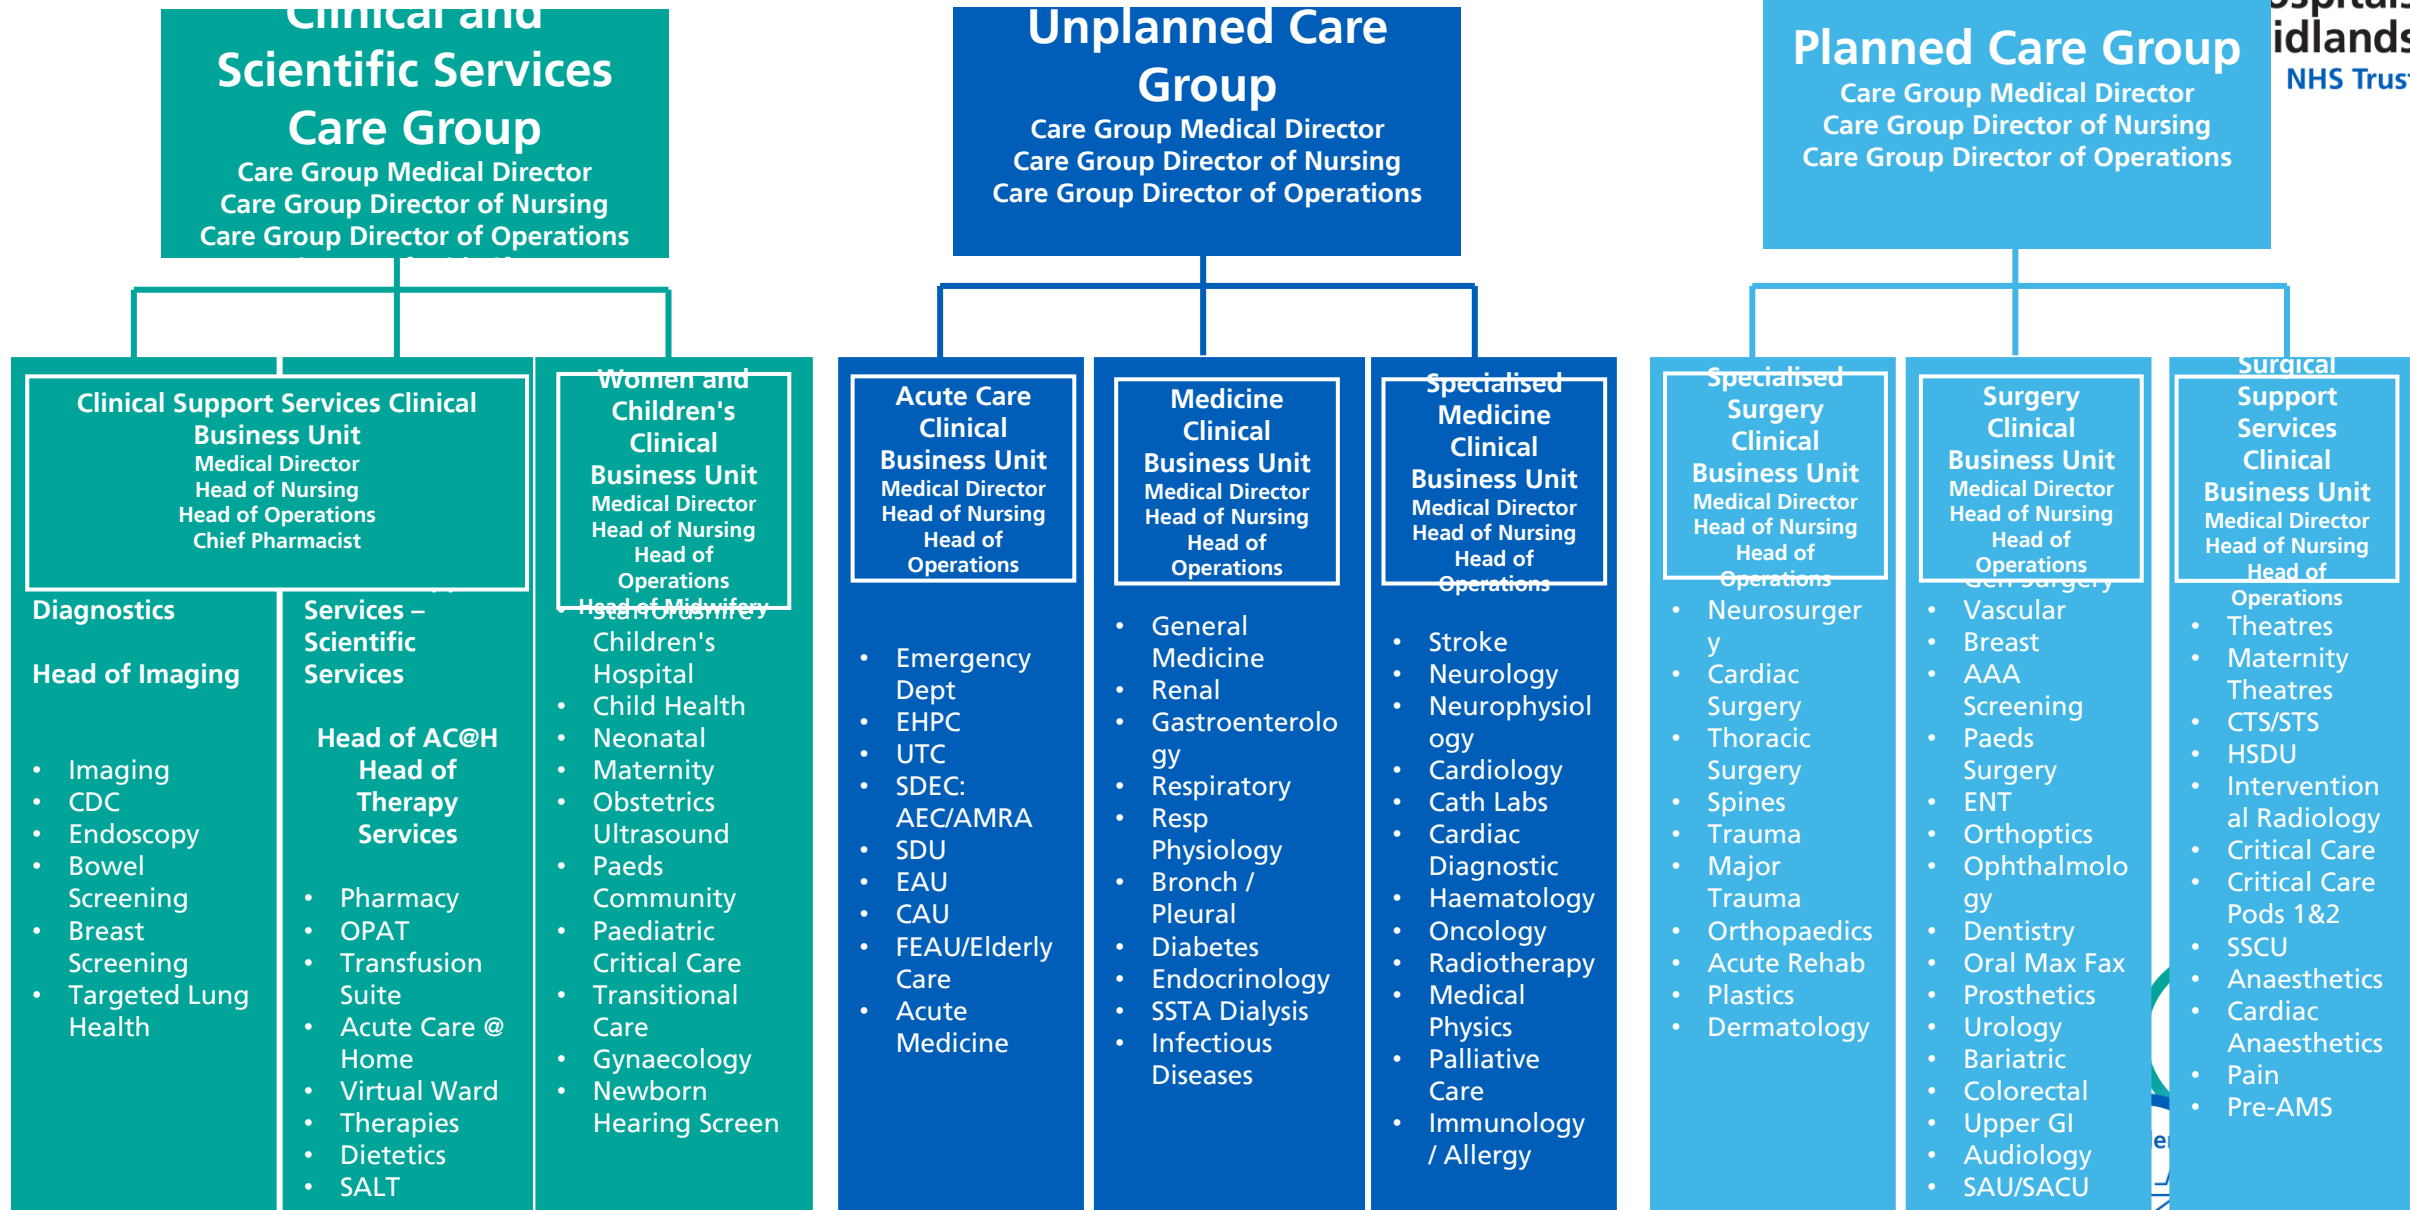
Clinical and Scientific Services Care Group
Care Group Medical Director
Care Group Director of Nursing
Care Group Director of Operations

Unplanned Care Group
Care Group Medical Director
Care Group Director of Nursing
Care Group Director of Operations

Planned Care Group
Care Group Medical Director
Care Group Director of Nursing
Care Group Director of Operations

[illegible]idlands
NHS Trus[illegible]

Clinical Support Services Clinical Business Unit
Medical Director
Head of Nursing
Head of Operations
Chief Pharmacist

Diagnostics

Head of Imaging

- Imaging
- CDC
- Endoscopy
- Bowel Screening
- Breast Screening
- Targeted Lung Health

Services – Scientific Services

Head of AC@H
Head of Therapy Services

- Pharmacy
- OPAT
- Transfusion Suite
- Acute Care @ Home
- Virtual Ward
- Therapies
- Dietetics
- SALT

Women and Children's Clinical Business Unit
Medical Director
Head of Nursing
Head of Operations
Head of Midwifery

Stafford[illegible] Children's Hospital
- Child Health
- Neonatal
- Maternity
- Obstetrics Ultrasound
- Paeds Community
- Paediatric Critical Care
- Transitional Care
- Gynaecology
- Newborn Hearing Screen

Acute Care Clinical Business Unit
Medical Director
Head of Nursing
Head of Operations

- Emergency Dept
- EHPC
- UTC
- SDEC: AEC/AMRA
- SDU
- EAU
- CAU
- FEAU/Elderly Care
- Acute Medicine

Medicine Clinical Business Unit
Medical Director
Head of Nursing
Head of Operations

- General Medicine
- Renal
- Gastroenterology
- Respiratory
- Resp Physiology
- Bronch / Pleural
- Diabetes
- Endocrinology
- SSTA Dialysis
- Infectious Diseases

Specialised Medicine Clinical Business Unit
Medical Director
Head of Nursing
Head of Operations

- Stroke
- Neurology
- Neurophysiology
- Cardiology
- Cath Labs
- Cardiac Diagnostic
- Haematology
- Oncology
- Radiotherapy
- Medical Physics
- Palliative Care
- Immunology / Allergy

Specialised Surgery Clinical Business Unit
Medical Director
Head of Nursing
Head of Operations

- Neurosurgery
- Cardiac Surgery
- Thoracic Surgery
- Spines
- Trauma
- Major Trauma
- Orthopaedics
- Acute Rehab
- Plastics
- Dermatology

Surgery Clinical Business Unit
Medical Director
Head of Nursing
Head of Operations

Gen Surgery
- Vascular
- Breast
- AAA Screening
- Paeds Surgery
- ENT
- Orthoptics
- Ophthalmology
- Dentistry
- Oral Max Fax
- Prosthetics
- Urology
- Bariatric
- Colorectal
- Upper GI
- Audiology
- SAU/SACU

Surgical Support Services Clinical Business Unit
Medical Director
Head of Nursing
Head of Operations

- Theatres
- Maternity Theatres
- CTS/STS
- HSDU
- Interventional Radiology
- Critical Care
- Critical Care Pods 1&2
- SSCU
- Anaesthetics
- Cardiac Anaesthetics
- Pain
- Pre-AMS